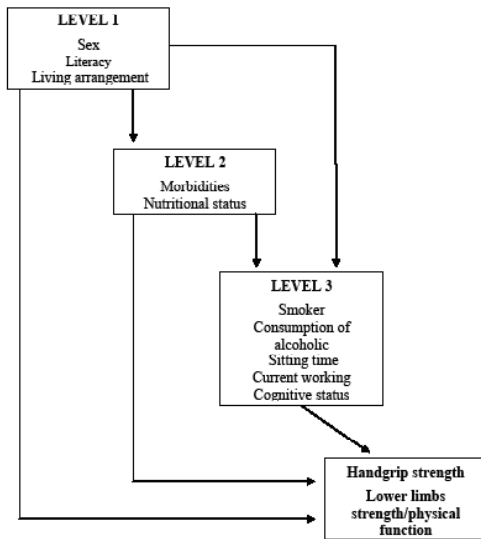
LEVEL 1
Sex
Literacy
Living arrangement

LEVEL 2
Morbidities
Nutritional status

LEVEL 3
Smoker
Consumption of alcoholic
Sitting time
Current working
Cognitive status

Handgrip strength
Lower limbs strength/physical function